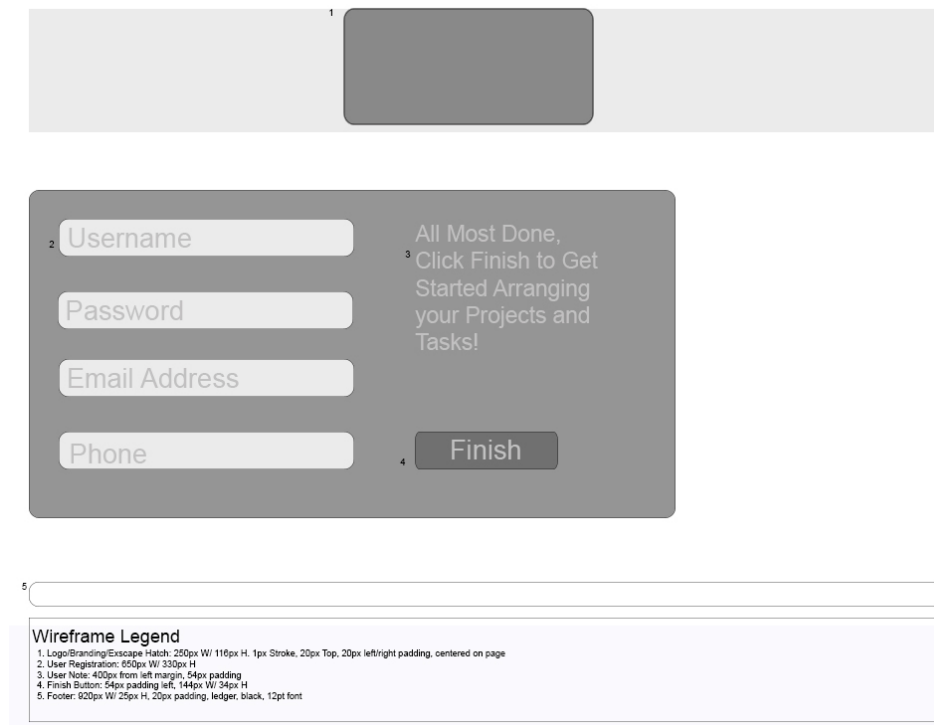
1

2 Username

Password

Email Address

Phone

3 All Most Done, Click Finish to Get Started Arranging your Projects and Tasks!

4 Finish

5

Wireframe Legend

1. Logo/Branding/Exscape Hatch: 250px W/ 116px H. 1px Stroke, 20px Top, 20px left/right padding, centered on page
2. User Registration: 650px W/ 330px H
3. User Note: 400px from left margin, 54px padding
4. Finish Button: 54px padding left, 144px W/ 34px H
5. Footer: 920px W/ 25px H, 20px padding, ledger, black, 12pt font